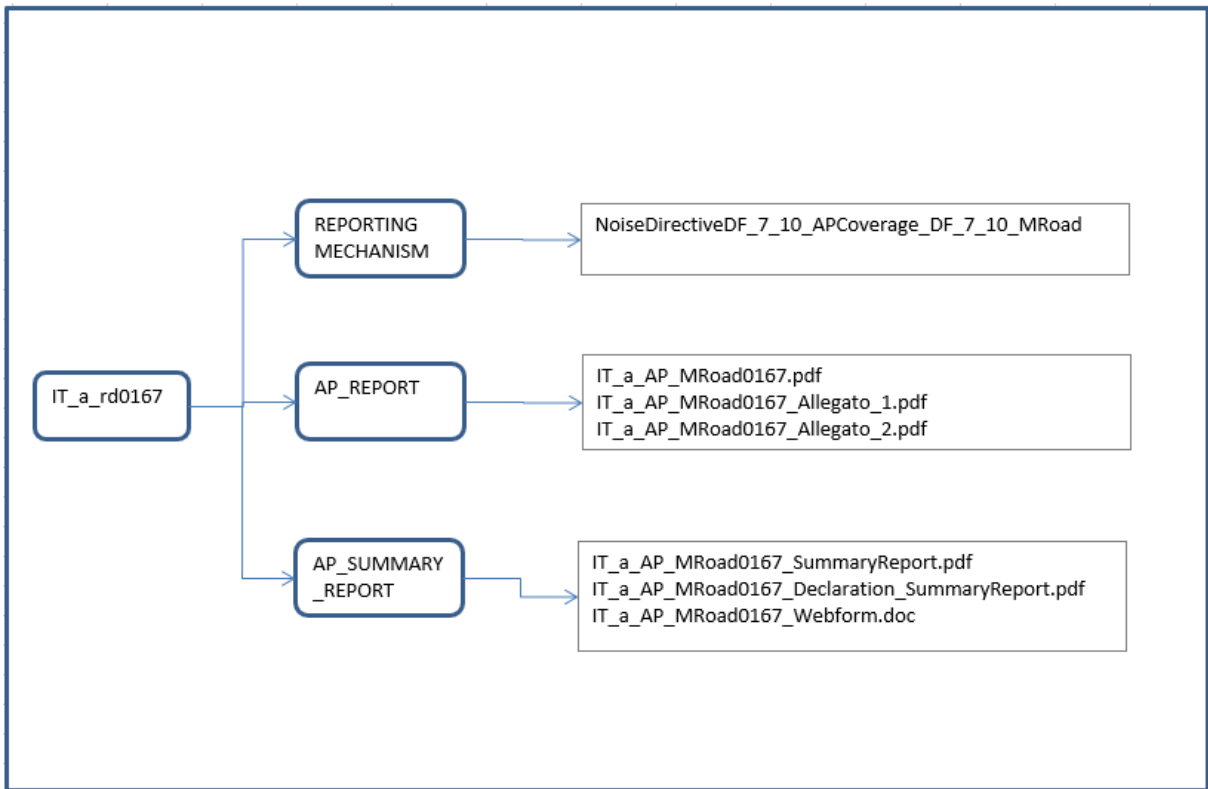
IT_a_rd0167

REPORTING MECHANISM

NoiseDirectiveDF_7_10_APCoverage_DF_7_10_MRoad

AP_REPORT

IT_a_AP_MRoad0167.pdf
IT_a_AP_MRoad0167_Allegato_1.pdf
IT_a_AP_MRoad0167_Allegato_2.pdf

AP_SUMMARY_REPORT

IT_a_AP_MRoad0167_SummaryReport.pdf
IT_a_AP_MRoad0167_Declaration_SummaryReport.pdf
IT_a_AP_MRoad0167_Webform.doc